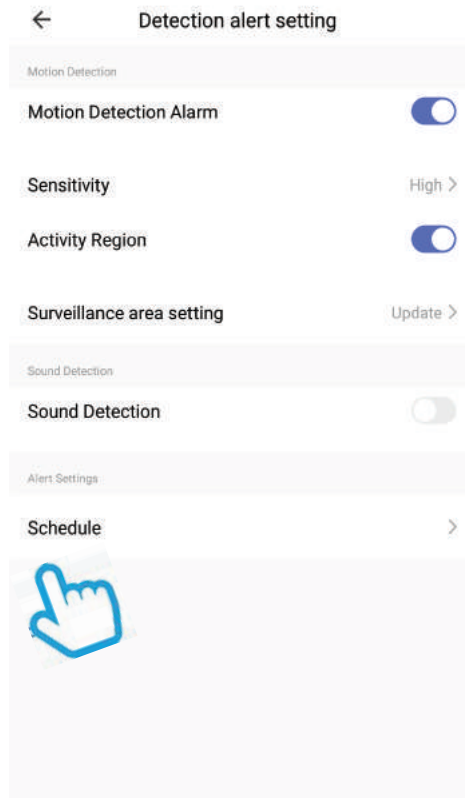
←

Detection alert setting

Motion Detection

Motion Detection Alarm

Sensitivity

High >

Activity Region

Surveillance area setting

Update >

Sound Detection

Sound Detection

Alert Settings

Schedule

>